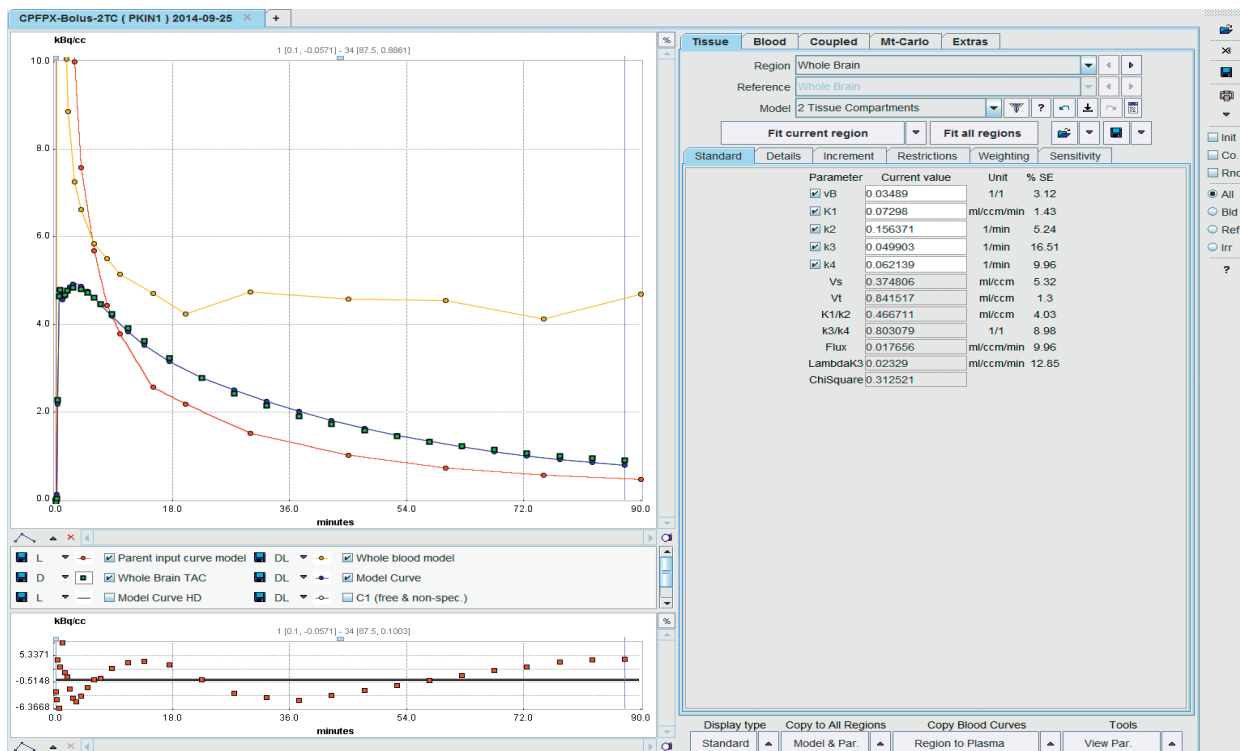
CPFPX-Bolus-2TC ( PKIN1 ) 2014-09-25 × +

kBq/cc
1 [0.1, -0.0571] - 34 [87.5, 0.8861]
10.0
8.0
6.0
4.0
2.0
0.0
0.0 18.0 36.0 54.0 72.0 90.0
minutes

L Parent input curve model
DL Whole blood model
D Whole Brain TAC
DL Model Curve
L Model Curve HD
DL C1 (free & non-spec.)

kBq/cc
1 [0.1, -0.0571] - 34 [87.5, 0.1003]
5.3371
-0.5148
-6.3668
0.0 18.0 36.0 54.0 72.0 90.0
minutes

Tissue | Blood | Coupled | Mt-Carlo | Extras

Region Whole Brain
Reference Whole Brain
Model 2 Tissue Compartments

Fit current region | Fit all regions

Standard | Details | Increment | Restrictions | Weighting | Sensitivity

| Parameter | Current value | Unit | % SE |
|---|---|---|---|
| vB | 0.03489 | 1/1 | 3.12 |
| K1 | 0.07298 | ml/ccm/min | 1.43 |
| k2 | 0.156371 | 1/min | 5.24 |
| k3 | 0.049903 | 1/min | 16.51 |
| k4 | 0.062139 | 1/min | 9.96 |
| Vs | 0.374806 | ml/ccm | 5.32 |
| Vt | 0.841517 | ml/ccm | 1.3 |
| K1/k2 | 0.466711 | ml/ccm | 4.03 |
| k3/k4 | 0.803079 | 1/1 | 8.98 |
| Flux | 0.017656 | ml/ccm/min | 9.96 |
| LambdaK3 | 0.02329 | ml/ccm/min | 12.85 |
| ChiSquare | 0.312521 | | |

Display type | Copy to All Regions | Copy Blood Curves | Tools
Standard | Model & Par. | Region to Plasma | View Par.

Init
Co.
Rnd
All
Bld
Ref
Irr
?